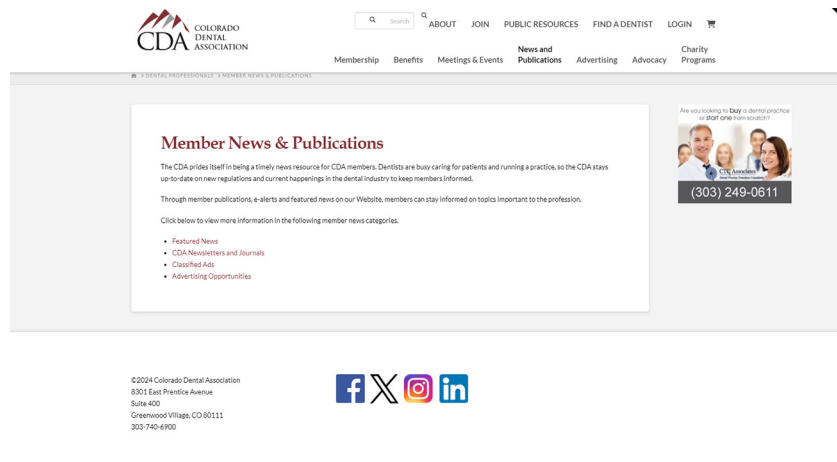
CDA COLORADO DENTAL ASSOCIATION

Search

ABOUT JOIN PUBLIC RESOURCES FIND A DENTIST LOGIN

Membership Benefits Meetings & Events News and Publications Advertising Advocacy Charity Programs

> DENTAL PROFESSIONALS > MEMBER NEWS & PUBLICATIONS

Member News & Publications

The CDA prides itself in being a timely news resource for CDA members. Dentists are busy caring for patients and running a practice, so the CDA stays up-to-date on new regulations and current happenings in the dental industry to keep members informed.

Through member publications, e-alerts and featured news on our Website, members can stay informed on topics important to the profession.

Click below to view more information in the following member news categories.

- Featured News
- CDA Newsletters and Journals
- Classified Ads
- Advertising Opportunities

Are you looking to buy a dental practice or start one from scratch?

CTC Associates

(303) 249-0611

©2024 Colorado Dental Association
8301 East Prentice Avenue
Suite 400
Greenwood Village, CO 80111
303-740-6900